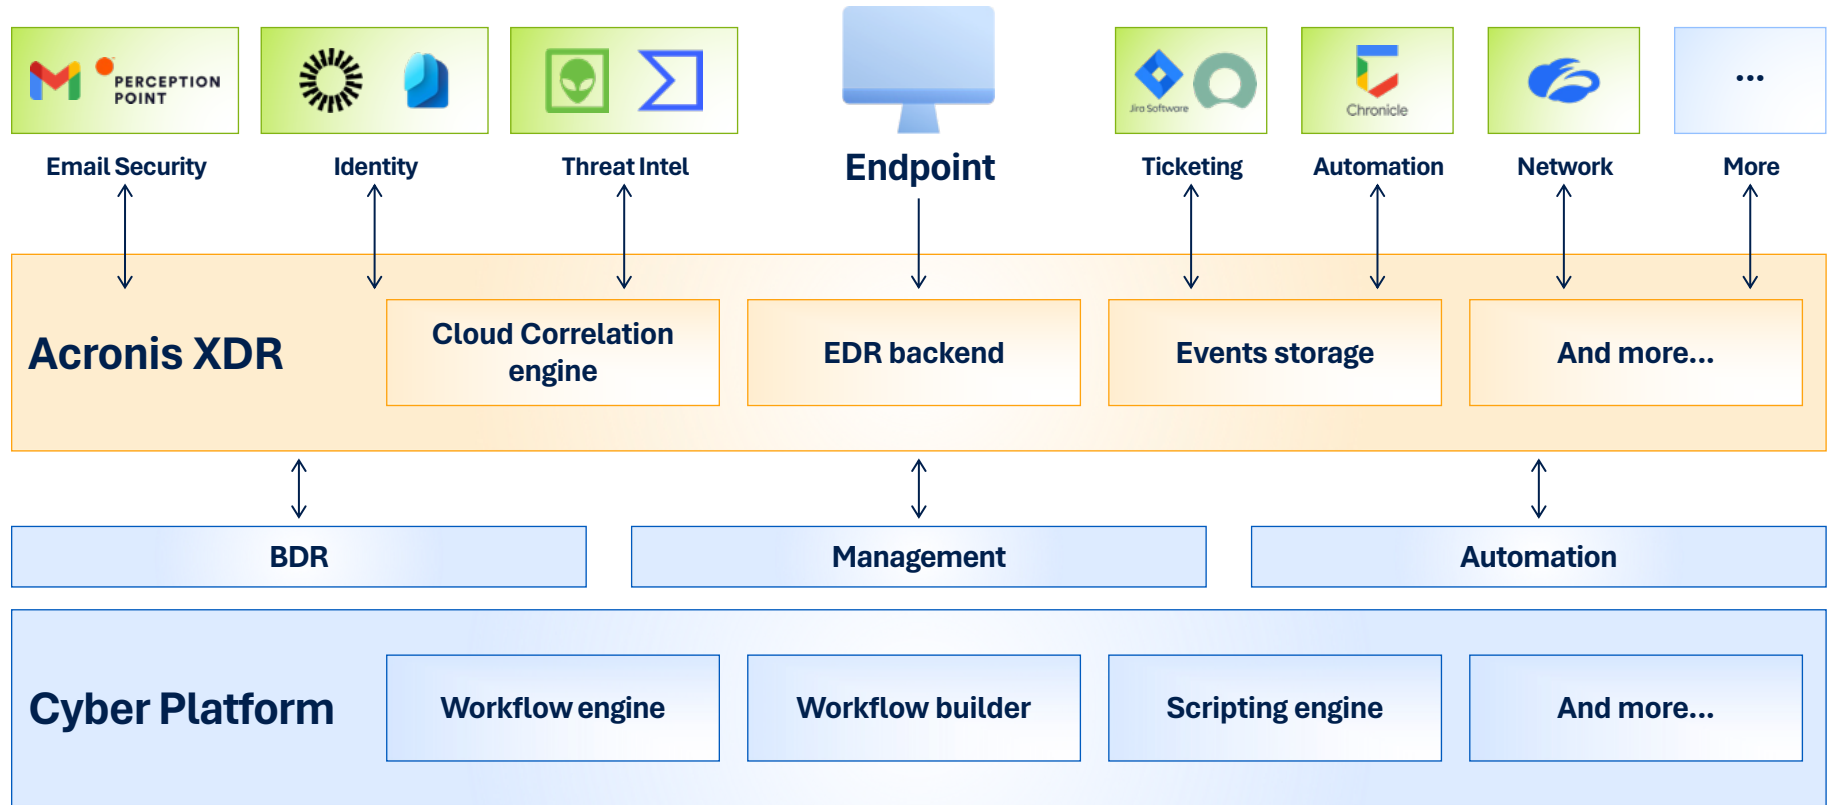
PERCEPTION POINT

Email Security

Identity

Threat Intel

Endpoint

Jira Software

Ticketing

Chronicle

Automation

Network

...

More

Acronis XDR

Cloud Correlation engine

EDR backend

Events storage

And more...

BDR

Management

Automation

Cyber Platform

Workflow engine

Workflow builder

Scripting engine

And more...